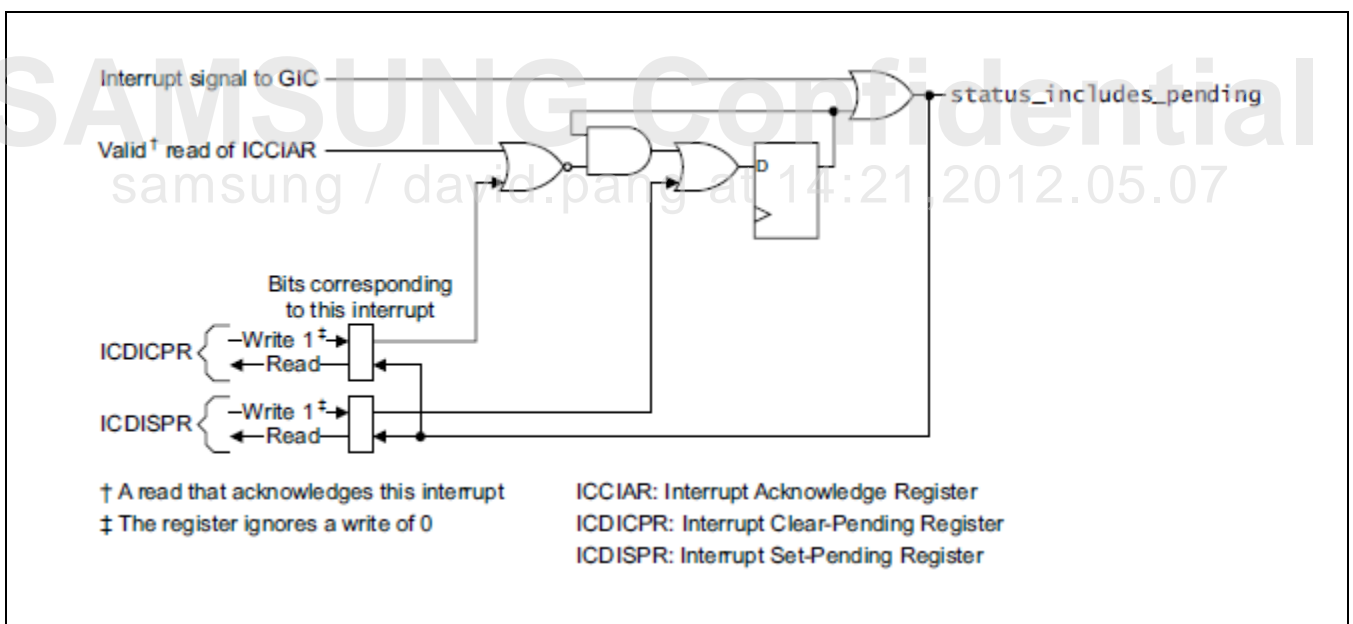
SAMSUNG Confidential
samsung / david.pang at 14:21,2012.05.07

Interrupt signal to GIC

status_includes_pending

Valid† read of ICCIAR

D

Bits corresponding to this interrupt

ICDICPR
Write 1‡
Read

ICDISPR
Write 1‡
Read

† A read that acknowledges this interrupt
‡ The register ignores a write of 0

ICCIAR: Interrupt Acknowledge Register
ICDICPR: Interrupt Clear-Pending Register
ICDISPR: Interrupt Set-Pending Register